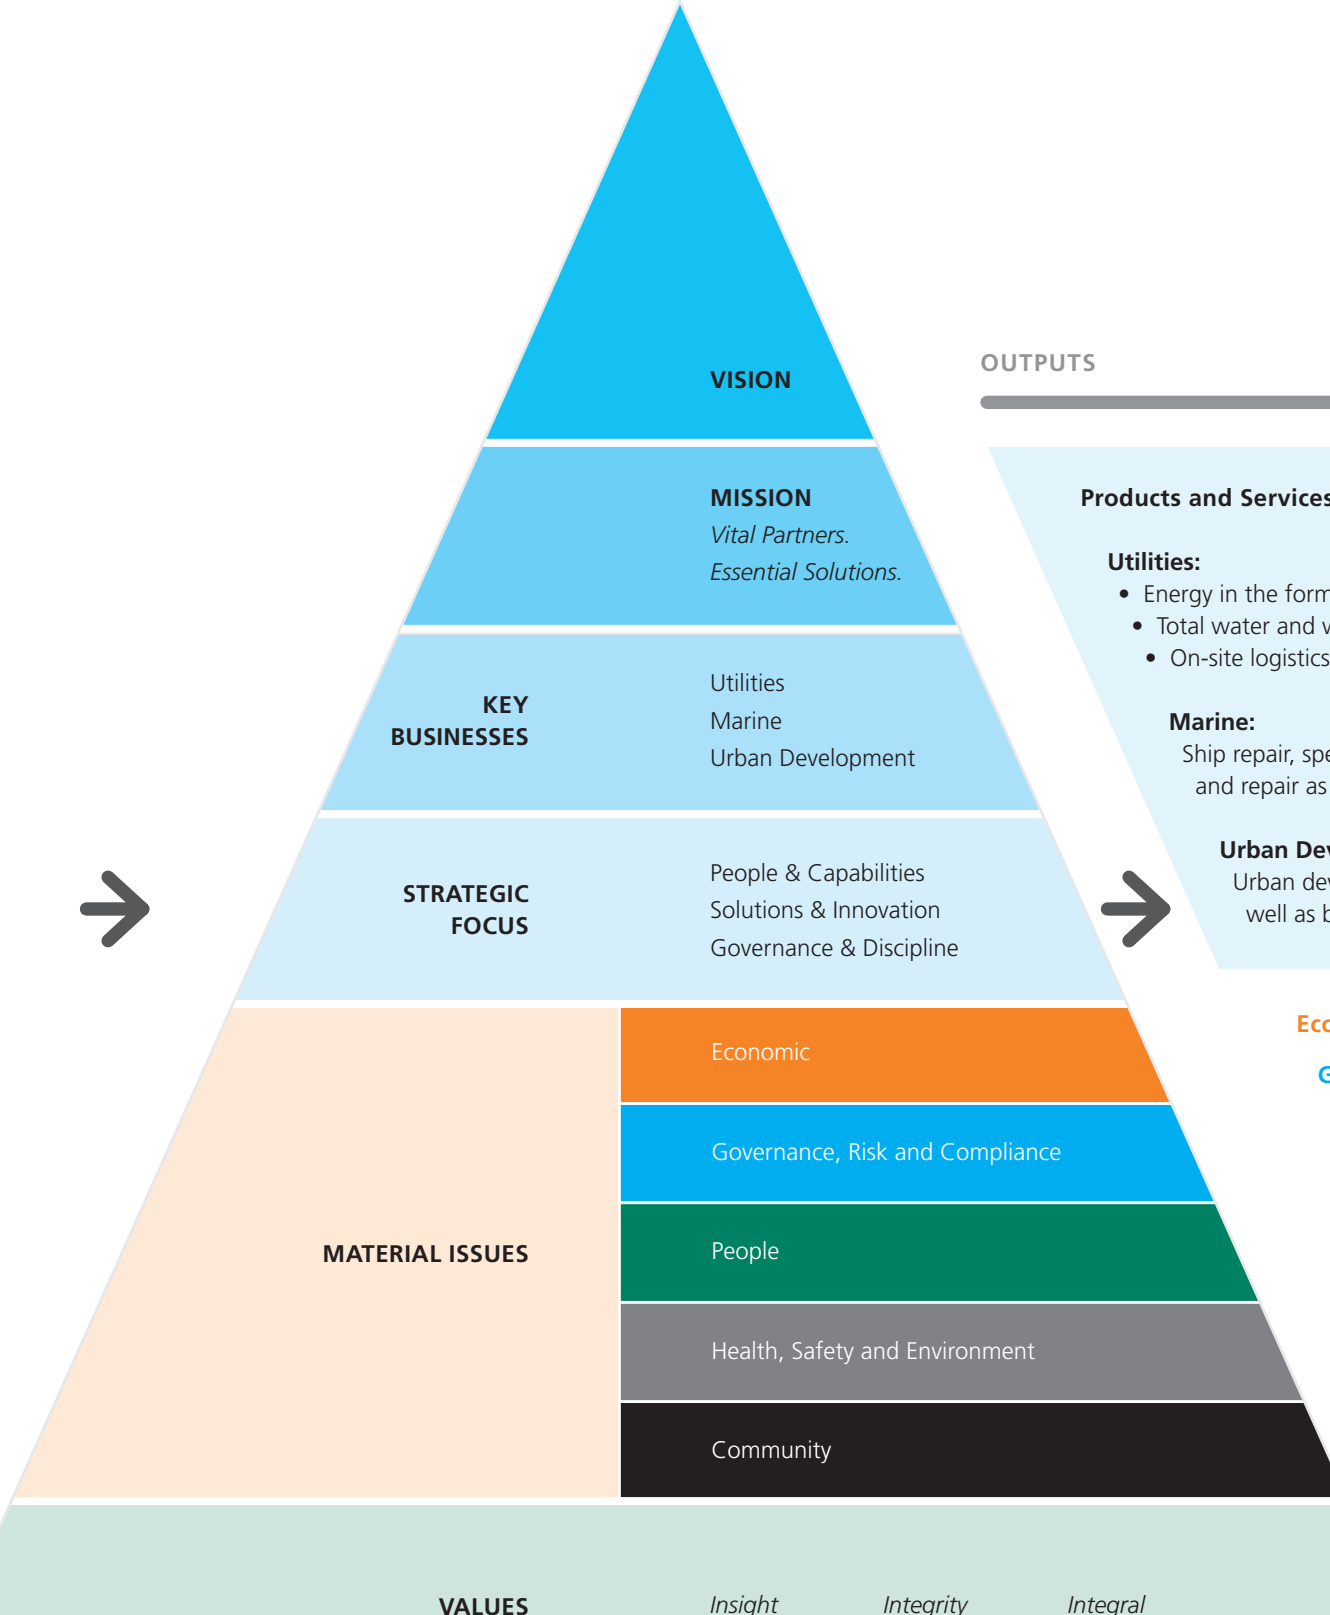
VISION

MISSION
*Vital Partners.*
*Essential Solutions.*

KEY BUSINESSES

Utilities
Marine
Urban Development

STRATEGIC FOCUS

People & Capabilities
Solutions & Innovation
Governance & Discipline

MATERIAL ISSUES

Economic

Governance, Risk and Compliance

People

Health, Safety and Environment

Community

VALUES

*Insight* *Integrity* *Integral*

OUTPUTS

Products and Services

Utilities:
• Energy in the form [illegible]
• Total water and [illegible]
• On-site logistics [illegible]

Marine:
Ship repair, spe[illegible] and repair as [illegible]

Urban Dev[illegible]
Urban dev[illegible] well as b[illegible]

Eco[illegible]

G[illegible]